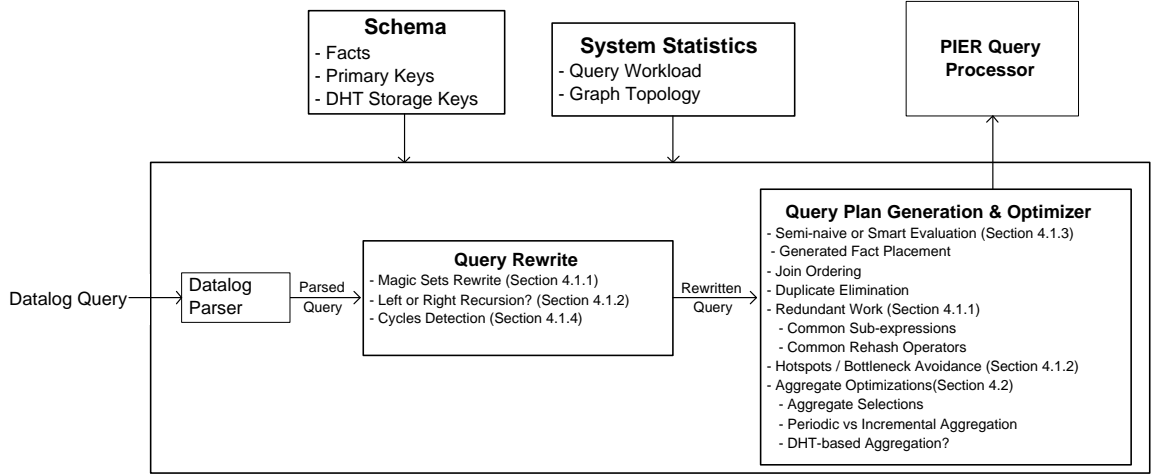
Schema
- Facts
- Primary Keys
- DHT Storage Keys

System Statistics
- Query Workload
- Graph Topology

PIER Query Processor

Datalog Query

Datalog Parser

Parsed Query

Query Rewrite
- Magic Sets Rewrite (Section 4.1.1)
- Left or Right Recursion? (Section 4.1.2)
- Cycles Detection (Section 4.1.4)

Rewritten Query

Query Plan Generation & Optimizer
- Semi-naive or Smart Evaluation (Section 4.1.3)
- Generated Fact Placement
- Join Ordering
- Duplicate Elimination
- Redundant Work (Section 4.1.1)
- Common Sub-expressions
- Common Rehash Operators
- Hotspots / Bottleneck Avoidance (Section 4.1.2)
- Aggregate Optimizations(Section 4.2)
- Aggregate Selections
- Periodic vs Incremental Aggregation
- DHT-based Aggregation?